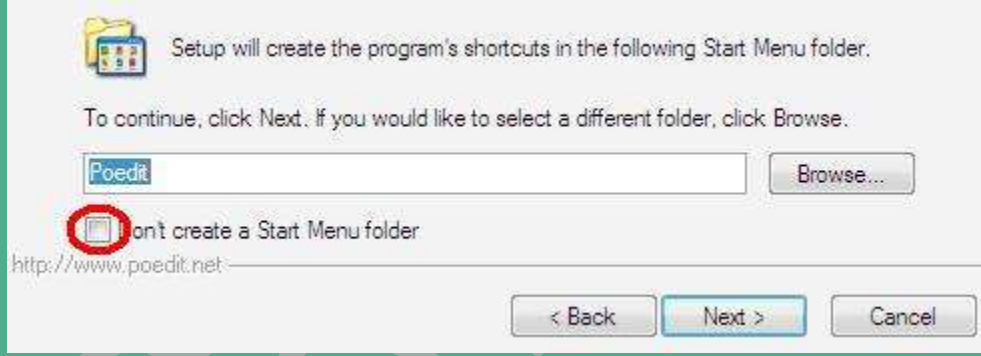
Setup will create the program's shortcuts in the following Start Menu folder.

To continue, click Next. If you would like to select a different folder, click Browse.

Poedit

Browse...

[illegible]on't create a Start Menu folder

http://www.poedit.net

< Back

Next >

Cancel